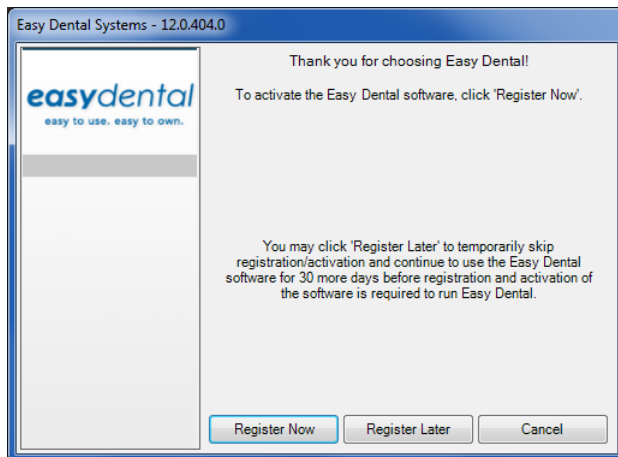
Easy Dental Systems - 12.0.404.0

easydental
easy to use. easy to own.

Thank you for choosing Easy Dental!

To activate the Easy Dental software, click 'Register Now'.

You may click 'Register Later' to temporarily skip registration/activation and continue to use the Easy Dental software for 30 more days before registration and activation of the software is required to run Easy Dental.

Register Now

Register Later

Cancel